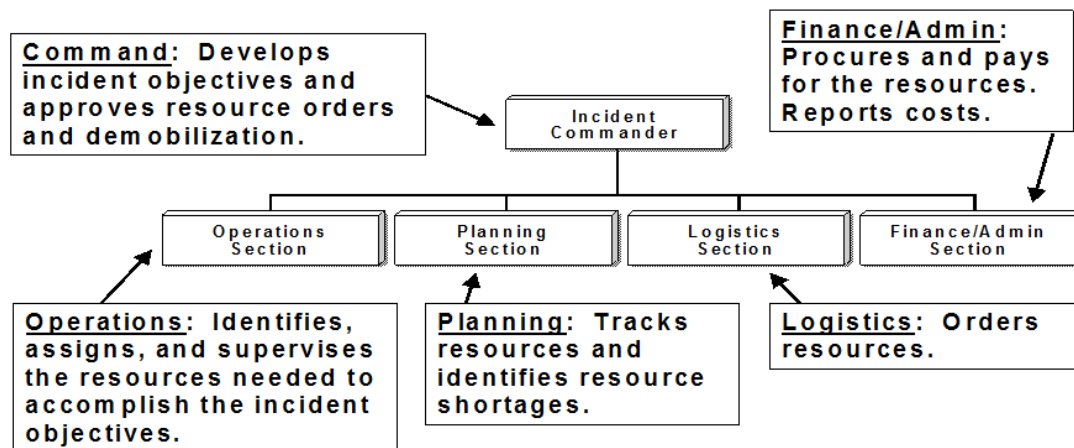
Command: Develops incident objectives and approves resource orders and demobilization.

Finance/Admin: Procures and pays for the resources. Reports costs.

Incident Commander

Operations Section

Planning Section

Logistics Section

Finance/Admin Section

Operations: Identifies, assigns, and supervises the resources needed to accomplish the incident objectives.

Planning: Tracks resources and identifies resource shortages.

Logistics: Orders resources.